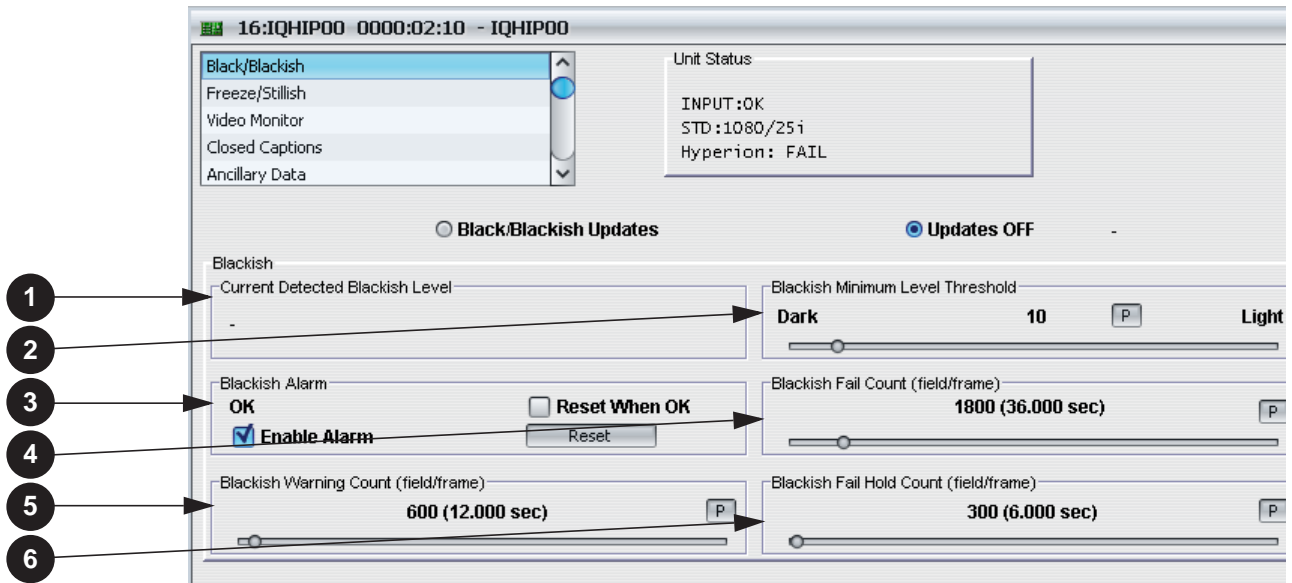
16:IQHIP00 0000:02:10 - IQHIP00

Black/Blackish
Freeze/Stillish
Video Monitor
Closed Captions
Ancillary Data

Unit Status

INPUT:OK
STD:1080/25i
Hyperion: FAIL

Black/Blackish Updates

Updates OFF

-

Blackish

1

Current Detected Blackish Level

-

Blackish Minimum Level Threshold

2

Dark 10 P Light

3

Blackish Alarm

OK

Reset When OK

Enable Alarm

Reset

4

Blackish Fail Count (field/frame)

1800 (36.000 sec) P

5

Blackish Warning Count (field/frame)

600 (12.000 sec) P

Blackish Fail Hold Count (field/frame)

300 (6.000 sec) P

6